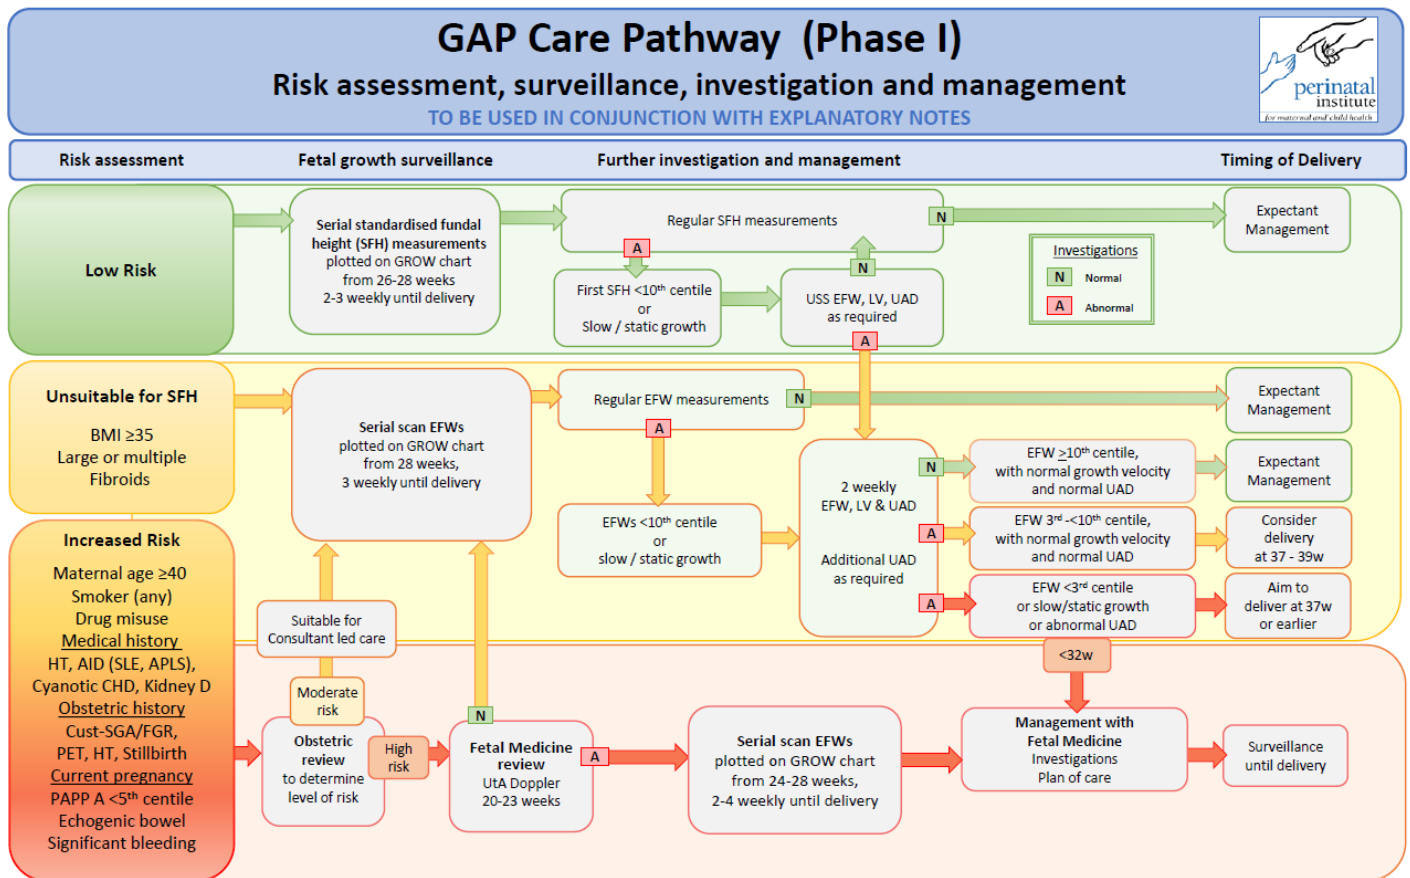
GAP Care Pathway (Phase I)
Risk assessment, surveillance, investigation and management
TO BE USED IN CONJUNCTION WITH EXPLANATORY NOTES

perinatal institute
for maternal and child health

Risk assessment
Fetal growth surveillance
Further investigation and management
Timing of Delivery

Low Risk

Serial standardised fundal height (SFH) measurements plotted on GROW chart from 26-28 weeks 2-3 weekly until delivery

Regular SFH measurements

N

Expectant Management

A

First SFH <10$^{th}$ centile or Slow / static growth

N

USS EFW, LV, UAD as required

A

Investigations
N Normal
A Abnormal

Unsuitable for SFH
BMI ≥35
Large or multiple Fibroids

Serial scan EFWs plotted on GROW chart from 28 weeks, 3 weekly until delivery

Regular EFW measurements

N

Expectant Management

A

EFWs <10$^{th}$ centile or slow / static growth

2 weekly EFW, LV & UAD

Additional UAD as required

N

EFW ≥10$^{th}$ centile, with normal growth velocity and normal UAD

Expectant Management

A

EFW 3$^{rd}$ -<10$^{th}$ centile, with normal growth velocity and normal UAD

Consider delivery at 37 - 39w

A

EFW <3$^{rd}$ centile or slow/static growth or abnormal UAD

Aim to deliver at 37w or earlier

Increased Risk
Maternal age ≥40
Smoker (any)
Drug misuse
Medical history
HT, AID (SLE, APLS), Cyanotic CHD, Kidney D
Obstetric history
Cust-SGA/FGR, PET, HT, Stillbirth
Current pregnancy
PAPP A <5$^{th}$ centile
Echogenic bowel
Significant bleeding

Suitable for Consultant led care

Moderate risk

Obstetric review to determine level of risk

High risk

N

Fetal Medicine review
UtA Doppler
20-23 weeks

A

Serial scan EFWs plotted on GROW chart from 24-28 weeks, 2-4 weekly until delivery

<32w

Management with Fetal Medicine
Investigations
Plan of care

Surveillance until delivery